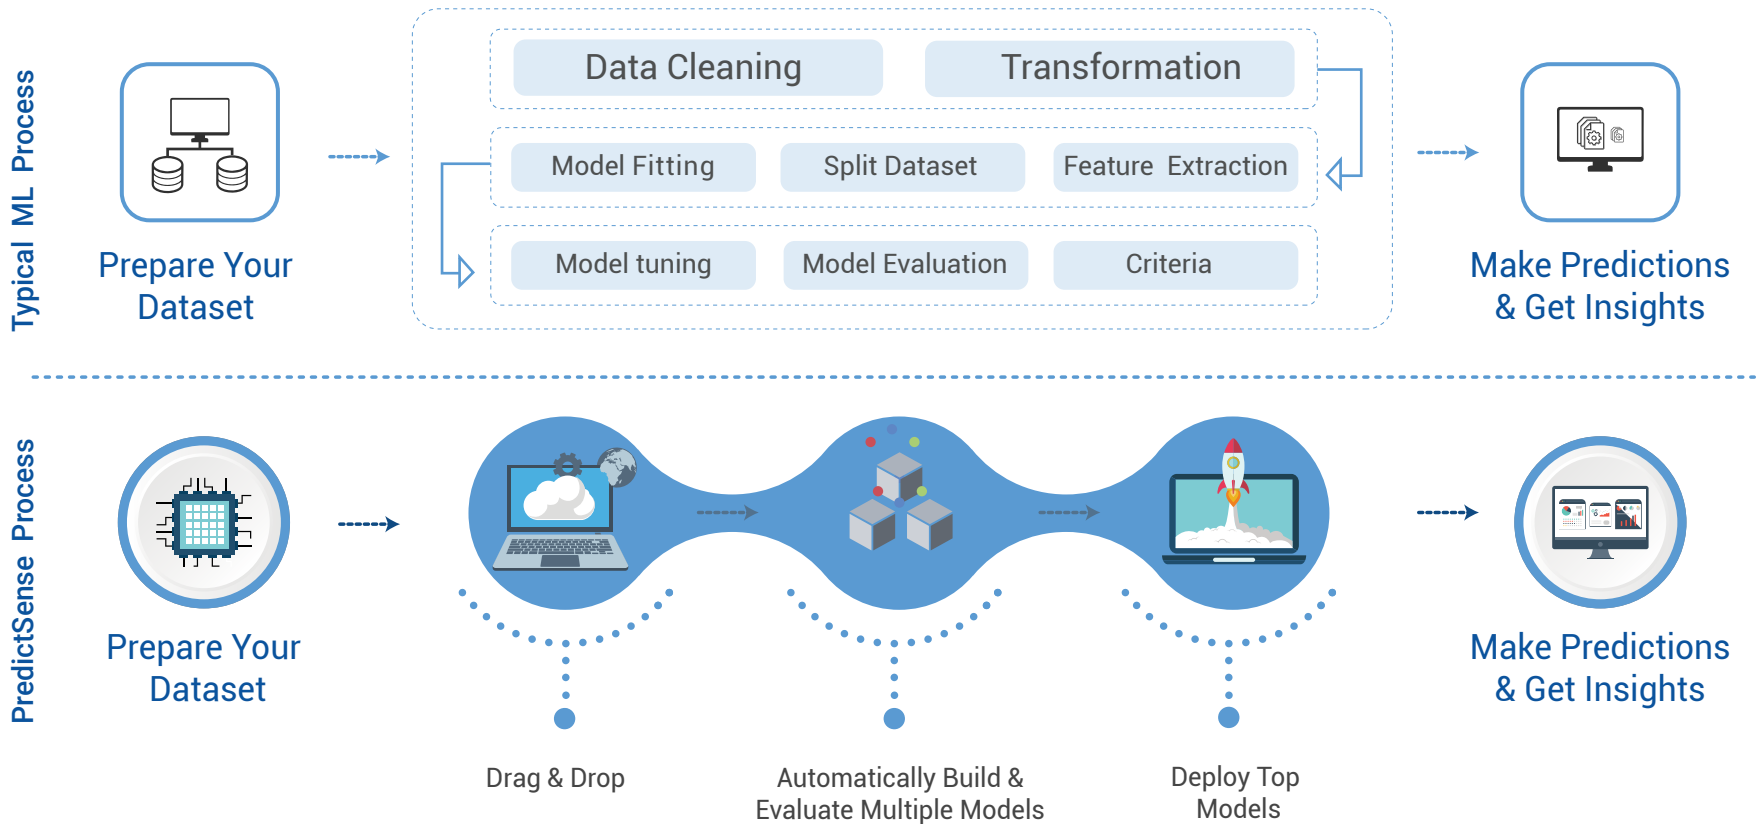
Typical ML Process

Prepare Your Dataset

Data Cleaning
Transformation

Model Fitting
Split Dataset
Feature Extraction

Model tuning
Model Evaluation
Criteria

Make Predictions & Get Insights

PredictSense Process

Prepare Your Dataset

Drag & Drop

Automatically Build & Evaluate Multiple Models

Deploy Top Models

Make Predictions & Get Insights